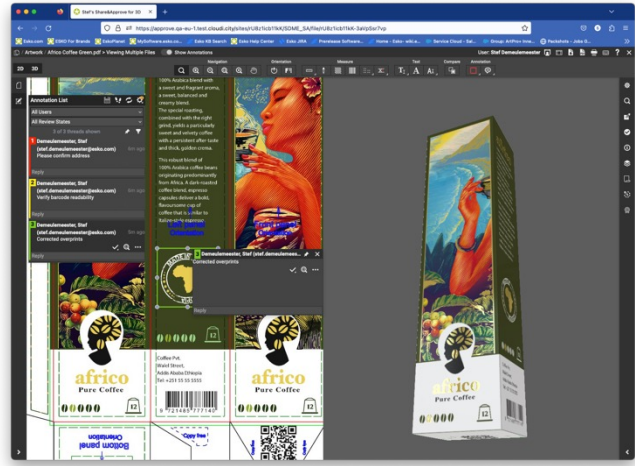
Stef's Share&Approve for 3D

https://approve.qa-eu-1.test.cloudi.city/sites/rU8z1cb11kK/SDME_SA/file/rU8z1cb11kK-3aHp5sr?vp

Esko.com | ESKO For Brands | EskoPlanet | MySoftware.esko.co... | Esko KB Search | Esko Help Center | Esko JIRA | Prerelease Software... | Home - Esko - wiki.e... | Service Cloud - Sal... | Group: ArtPro+ Inne... | Peckshots - Jobs C...

/ Artwork / Africo Coffee Green.pdf > Viewing Multiple Files | Show Annotations

User: Stef Demeulemeester

2D 3D

Navigation | Orientation | Measure | Text | Compare | Annotation

Annotation List

All Users

All Review States

3 of 3 threads shown

Demeulemeester, Stef (stef.demeulemeester@esko.com) 5m ago
Please confirm address

Reply

Demeulemeester, Stef (stef.demeulemeester@esko.com) 5m ago
Verify barcode readability

Reply

Demeulemeester, Stef (stef.demeulemeester@esko.com) 5m ago
Corrected overprints

Reply

100% Arabica blend with a sweet and fragrant aroma, a sweet, balanced and creamy blend.

The special roasting, combined with the right grind, yields a particularly sweet and velvety coffee with a persistent after taste and thick, golden crema.

This robust blend of 100% Arabica coffee beans originating predominantly from Africa. A dark roasted coffee blend, espresso capsules deliver a bold, flavoursome cup of coffee that is similar to Italian-style espresso.

Demeulemeester, Stef (stef.demeulemeester@esko.com) 5m ago
Corrected overprints

Reply

africo
Pure Coffee

12

Coffee Pot
Walid Street,
Addis Ababa Ethiopia
Tel: +251 55 55 5555

africo
Pure Coffee

12

africo
Pure Coffee

Bottom panel Orientation

Copy free